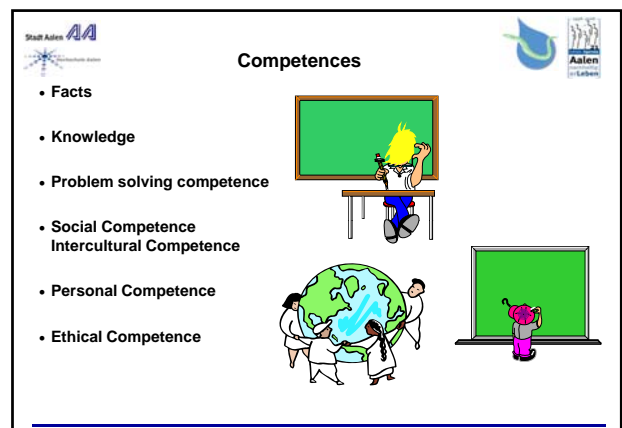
Stadt Aalen AA

Hochschule Aalen

Competences

Aalen

Leben

• Facts

• Knowledge

• Problem solving competence

• Social Competence
Intercultural Competence

• Personal Competence

• Ethical Competence